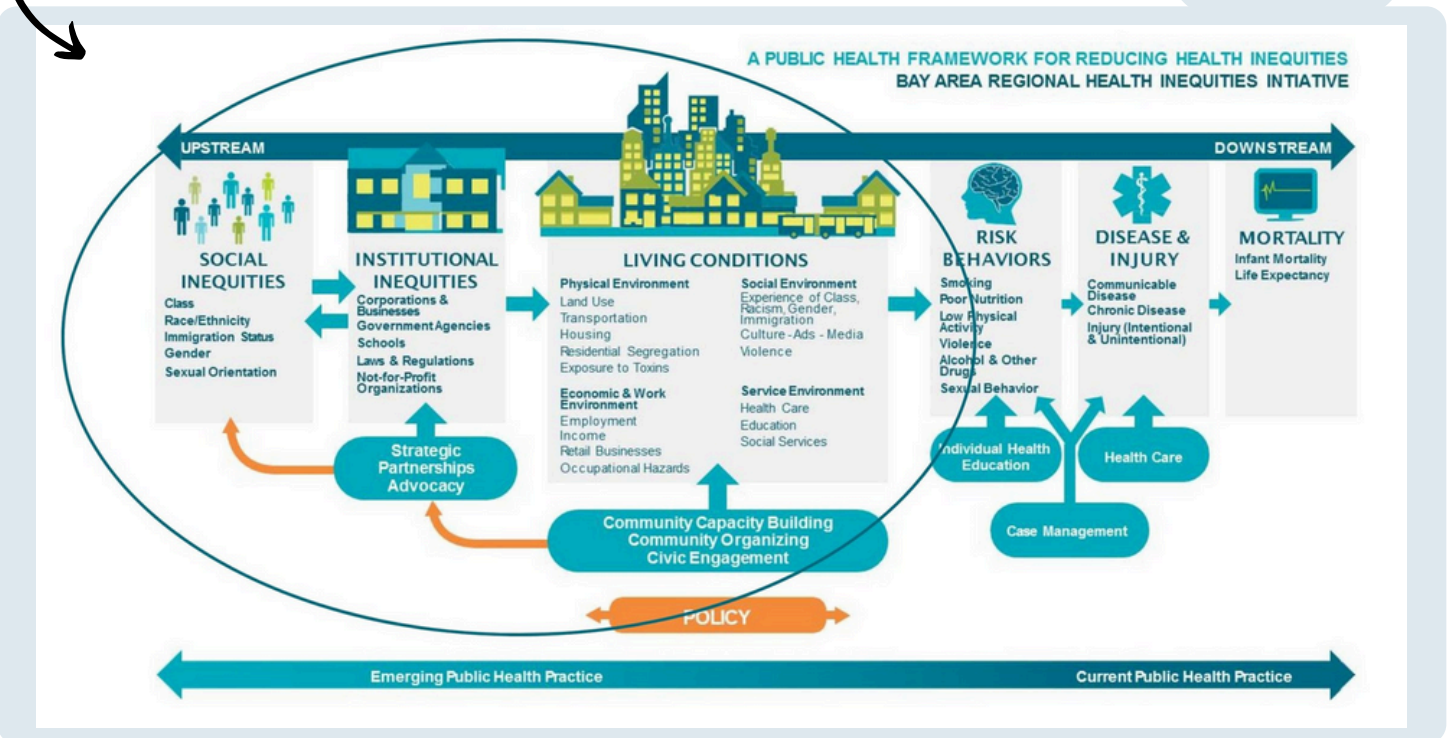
A PUBLIC HEALTH FRAMEWORK FOR REDUCING HEALTH INEQUITIES
BAY AREA REGIONAL HEALTH INEQUITIES INTIATIVE

UPSTREAM

DOWNSTREAM

SOCIAL INEQUITIES
Class
Race/Ethnicity
Immigration Status
Gender
Sexual Orientation

INSTITUTIONAL INEQUITIES
Corporations & Businesses
Government Agencies
Schools
Laws & Regulations
Not-for-Profit Organizations

LIVING CONDITIONS
Physical Environment
Land Use
Transportation
Housing
Residential Segregation
Exposure to Toxins

Economic & Work Environment
Employment
Income
Retail Businesses
Occupational Hazards

Social Environment
Experience of Class, Racism, Gender, Immigration
Culture - Ads - Media
Violence

Service Environment
Health Care
Education
Social Services

RISK BEHAVIORS
Smoking
Poor Nutrition
Low Physical Activity
Violence
Alcohol & Other Drugs
Sexual Behavior

DISEASE & INJURY
Communicable Disease
Chronic Disease
Injury (Intentional & Unintentional)

MORTALITY
Infant Mortality
Life Expectancy

Strategic Partnerships Advocacy

Community Capacity Building
Community Organizing
Civic Engagement

Individual Health Education

Health Care

Case Management

POLICY

Emerging Public Health Practice

Current Public Health Practice